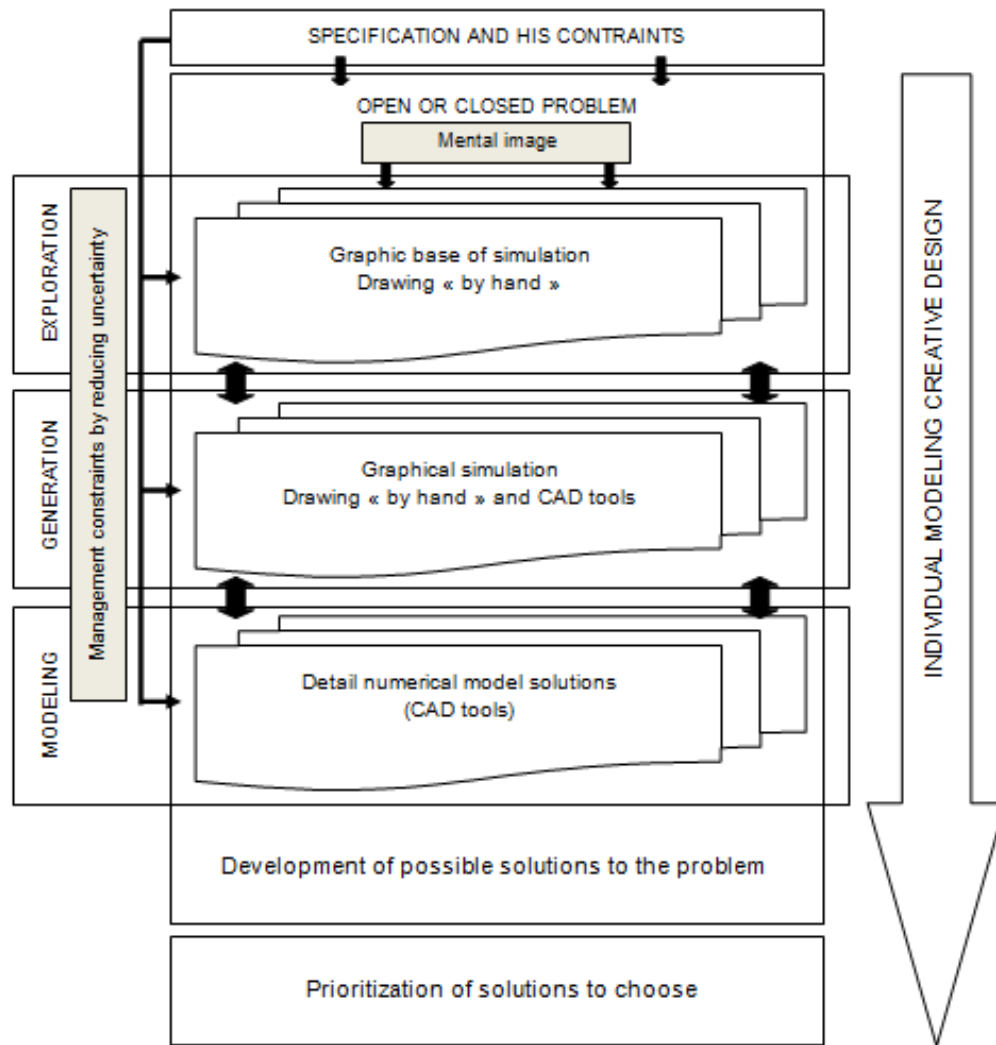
SPECIFICATION AND HIS CONTRAINTS

OPEN OR CLOSED PROBLEM

Mental image

EXPLORATION

Management constraints by reducing uncertainty

Graphic base of simulation
Drawing « by hand »

GENERATION

Graphical simulation
Drawing « by hand » and CAD tools

MODELING

Detail numerical model solutions
(CAD tools)

Development of possible solutions to the problem

Prioritization of solutions to choose

INDIVIDUAL MODELING CREATIVE DESIGN